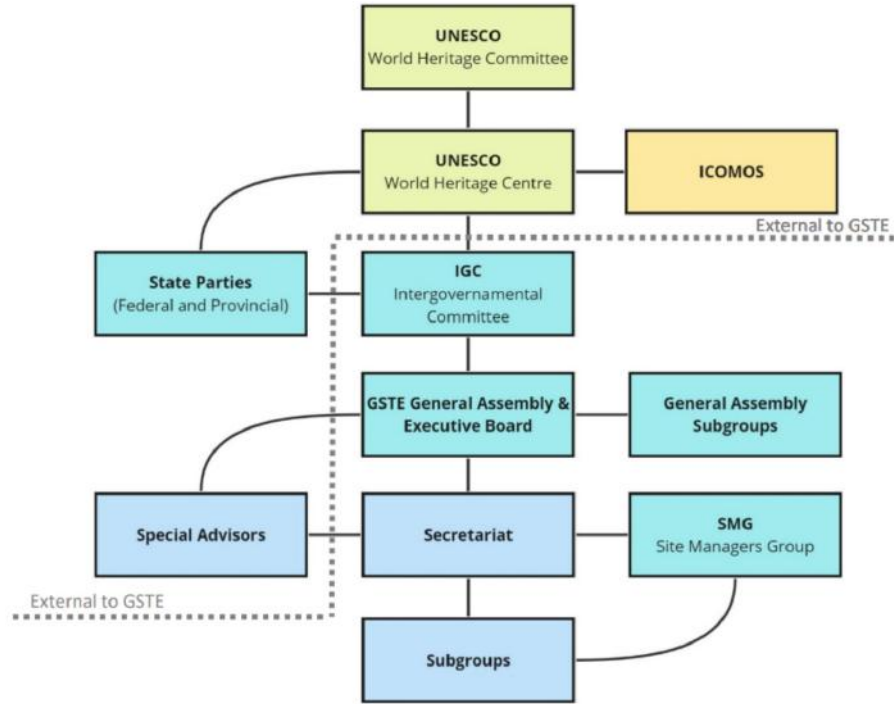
UNESCO
World Heritage Committee

UNESCO
World Heritage Centre

ICOMOS

External to GSTE

State Parties
(Federal and Provincial)

IGC
Intergovernamental Committee

GSTE General Assembly & Executive Board

General Assembly Subgroups

Special Advisors

Secretariat

SMG
Site Managers Group

External to GSTE

Subgroups